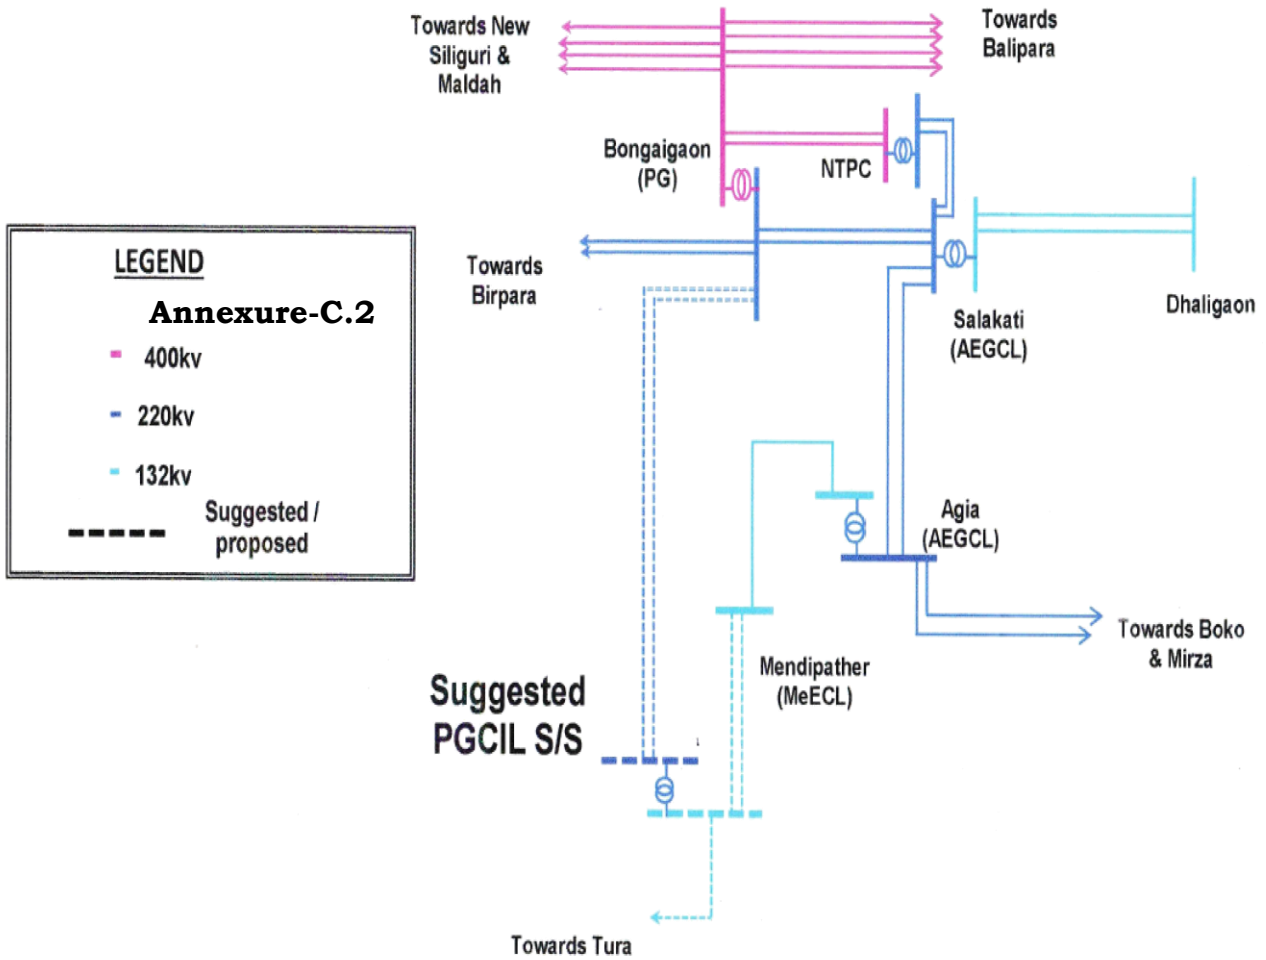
Towards New Siliguri & Maldah

Towards Balipara

Bongaigaon (PG)

NTPC

LEGEND

Annexure-C.2

400kv

220kv

132kv

Suggested / proposed

Towards Birpara

Salakati (AEGCL)

Dhaligaon

Agia (AEGCL)

Towards Boko & Mirza

Mendipather (MeECL)

Suggested PGCIL S/S

Towards Tura